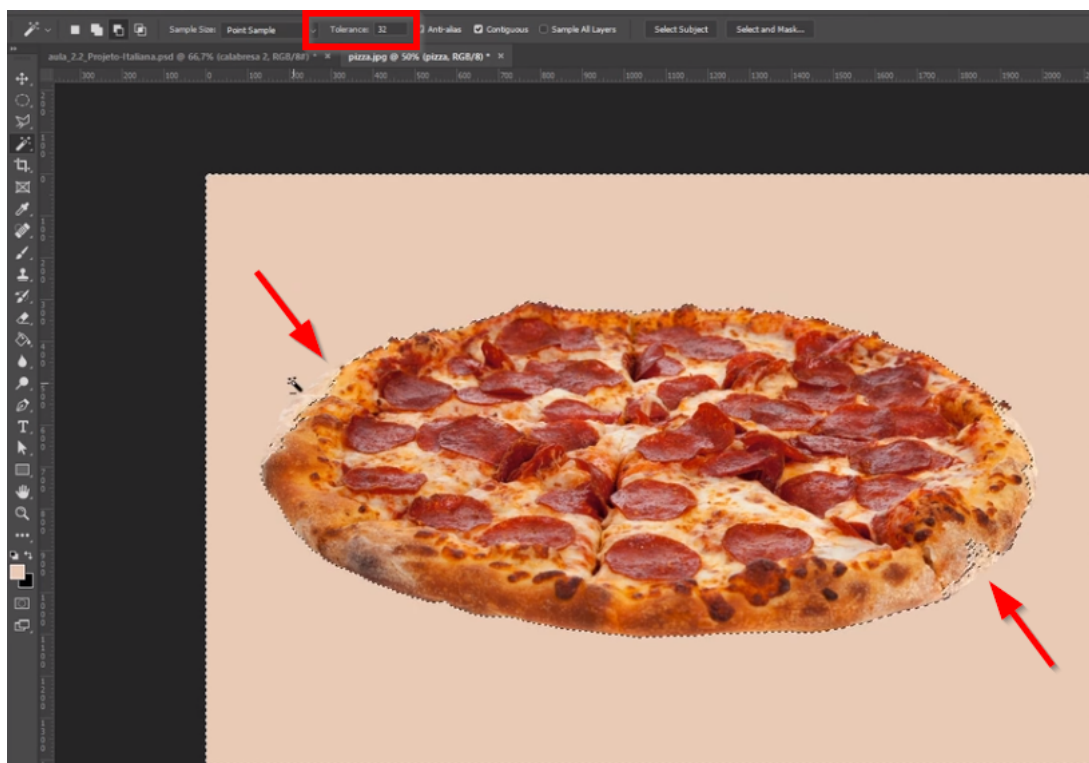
Sample Size: Point Sample
Tolerance: 32
Anti-alias
Contiguous
Sample All Layers
Select Subject
Select and Mask...

aula_2.2_Projeto-Italiana.psd @ 66,7% (calabresa 2, RGB/8#) * ×
pizza.jpg @ 50% (pizza, RGB/8) * ×

300 200 100 0 100 200 300 400 500 600 700 800 900 1000 1100 1200 1300 1400 1500 1600 1700 1800 1900 2000